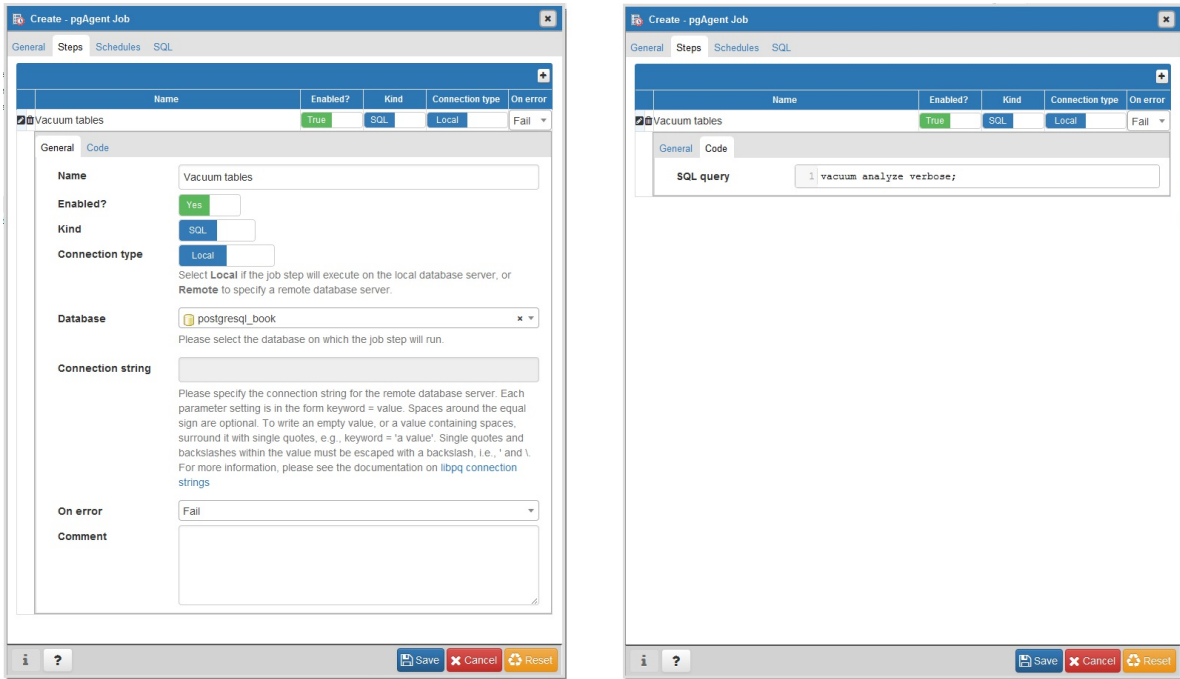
Create - pgAgent Job

General Steps Schedules SQL

| Name | Enabled? | Kind | Connection type | On error |
|---|---|---|---|---|
| Vacuum tables | True | SQL | Local | Fail |

General Code

Name
Vacuum tables

Enabled?
Yes

Kind
SQL

Connection type
Local

Select **Local** if the job step will execute on the local database server, or **Remote** to specify a remote database server.

Database
postgresql_book

Please select the database on which the job step will run.

Connection string

Please specify the connection string for the remote database server. Each parameter setting is in the form keyword = value. Spaces around the equal sign are optional. To write an empty value, or a value containing spaces, surround it with single quotes, e.g., keyword = 'a value'. Single quotes and backslashes within the value must be escaped with a backslash, i.e., ' and \. For more information, please see the documentation on libpq connection strings

On error
Fail

Comment

i ? Save Cancel Reset

Create - pgAgent Job

General Steps Schedules SQL

| Name | Enabled? | Kind | Connection type | On error |
|---|---|---|---|---|
| Vacuum tables | True | SQL | Local | Fail |

General Code

SQL query
1 vacuum analyze verbose;

i ? Save Cancel Reset